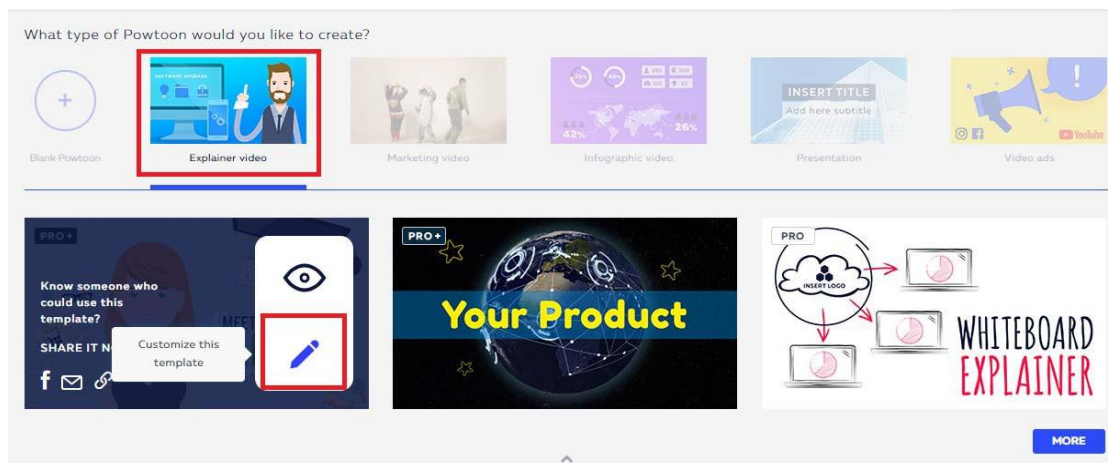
What type of Powtoon would you like to create?

Blank Powtoon

SOFTWARE UPGRADE

Explainer video

Marketing video

Infographic video

Presentation

INSERT TITLE

Add here subtitle

Video ads

YouTube

PRO+

Know someone who could use this template?

SHARE IT N

Customize this template

PRO+

Your Product

PRO

INSERT LOGO

WHITEBOARD EXPLAINER

MORE